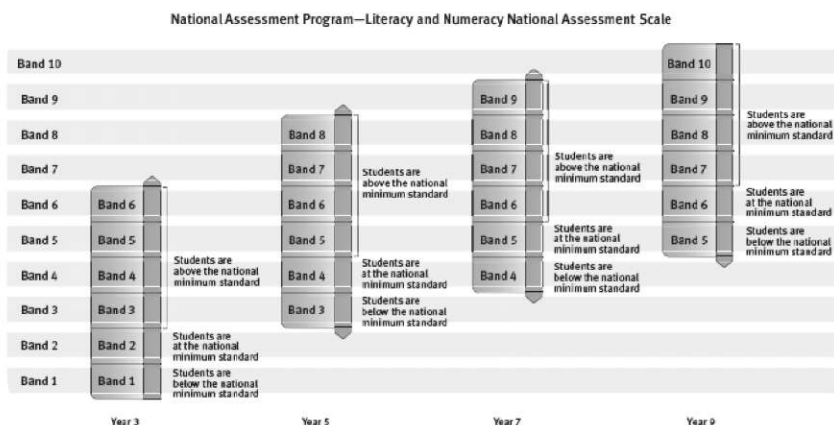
National Assessment Program—Literacy and Numeracy National Assessment Scale

Band 10
Band 9
Band 8
Band 7
Band 6
Band 5
Band 4
Band 3
Band 2
Band 1

Band 6
Band 5
Band 4
Band 3
Band 2
Band 1

Students are above the national minimum standard
Students are at the national minimum standard
Students are below the national minimum standard

Band 8
Band 7
Band 6
Band 5
Band 4
Band 3

Students are above the national minimum standard
Students are at the national minimum standard
Students are below the national minimum standard

Band 9
Band 8
Band 7
Band 6
Band 5
Band 4

Students are above the national minimum standard
Students are at the national minimum standard
Students are below the national minimum standard

Band 10
Band 9
Band 8
Band 7
Band 6
Band 5

Students are above the national minimum standard
Students are at the national minimum standard
Students are below the national minimum standard

Year 3
Year 5
Year 7
Year 9